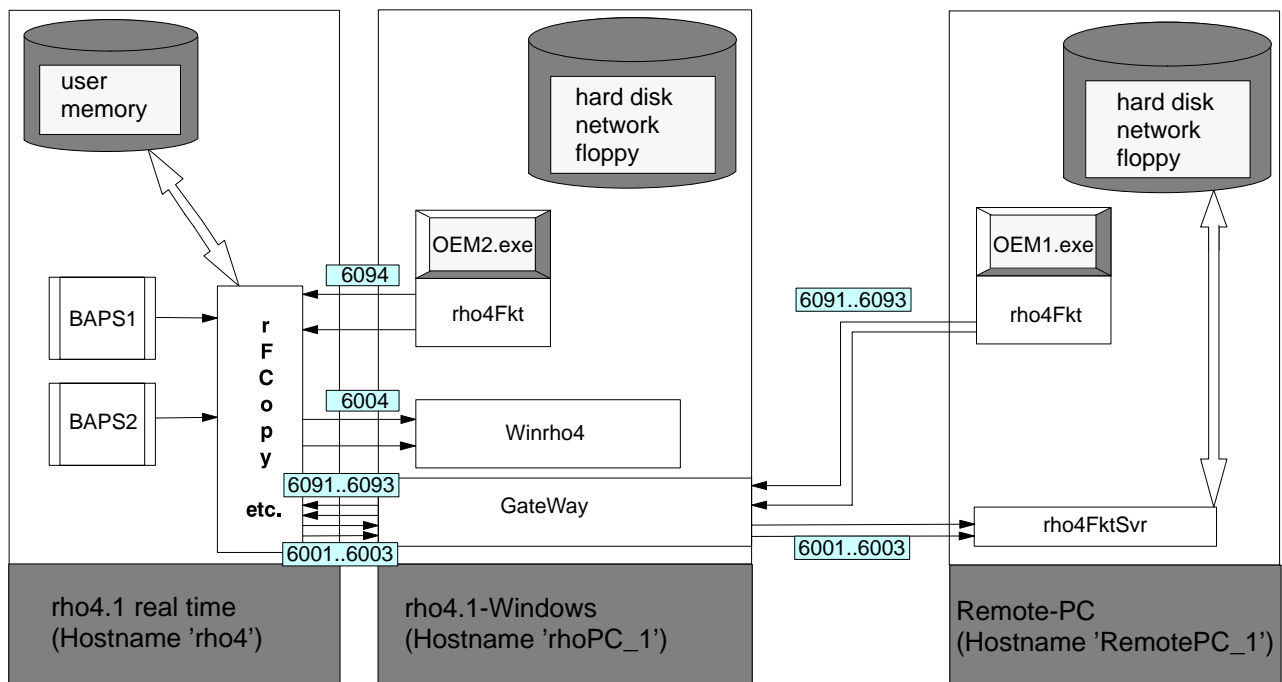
user memory

hard disk
network
floppy

hard disk
network
floppy

OEM2.exe

OEM1.exe

6094

rho4Fkt

6091..6093

rho4Fkt

BAPS1

r
F
C
o
p
y

etc.

BAPS2

6004

Winrho4

6091..6093

GateWay

rho4FktSvr

6001..6003

6001..6003

rho4.1 real time
(Hostname 'rho4')

rho4.1-Windows
(Hostname 'rhoPC_1')

Remote-PC
(Hostname 'RemotePC_1')